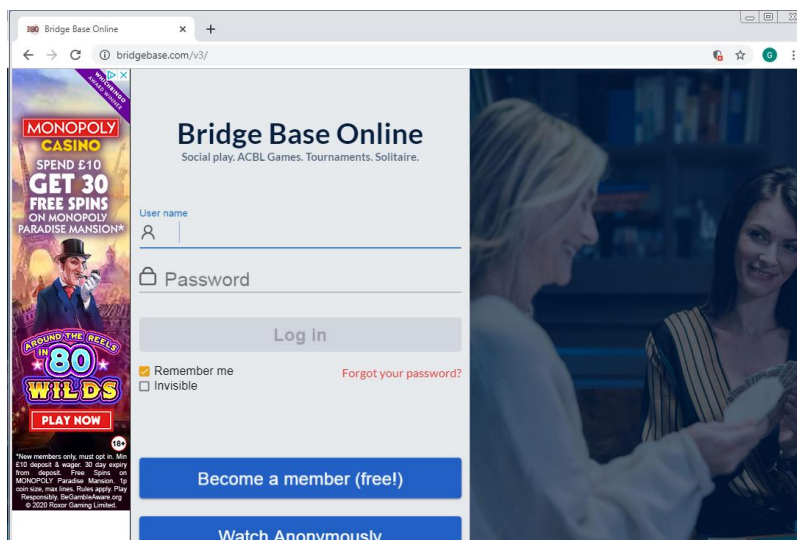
Bridge Base Online
bridgebase.com/v3/

MONOPOLY CASINO
SPEND £10
GET 30
FREE SPINS
ON MONOPOLY PARADISE MANSION*
AROUND THE REELS IN 80 WILDS
PLAY NOW
18+
*New members only, must opt in. Min £10 deposit & wager. 30 day expiry from deposit. Free Spins on MONOPOLY Paradise Mansion. 1p coin size, max lines. Rules apply. Play Responsibly. BeGambleAware.org © 2020 Roxor Gaming Limited.

Bridge Base Online
Social play. ACBL Games. Tournaments. Solitaire.

User name

Password

Log in

Remember me
Invisible
Forgot your password?

Become a member (free!)

Watch Anonymously